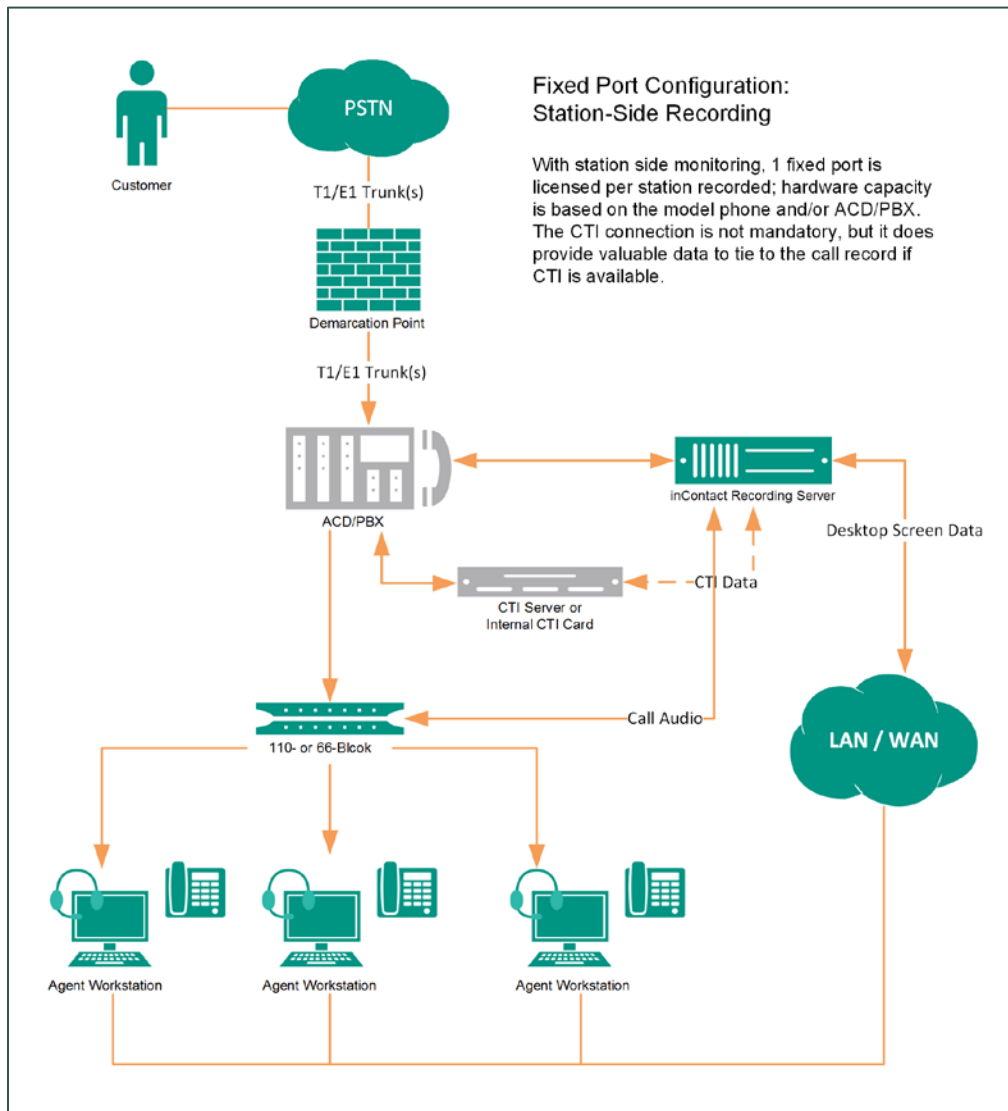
Fixed Port Configuration:
Station-Side Recording

With station side monitoring, 1 fixed port is licensed per station recorded; hardware capacity is based on the model phone and/or ACD/PBX. The CTI connection is not mandatory, but it does provide valuable data to tie to the call record if CTI is available.

PSTN

Customer

T1/E1 Trunk(s)

Demarcation Point

T1/E1 Trunk(s)

ACD/PBX

inContact Recording Server

Desktop Screen Data

CTI Data

CTI Server or Internal CTI Card

Call Audio

110- or 66-Blcok

LAN / WAN

Agent Workstation

Agent Workstation

Agent Workstation